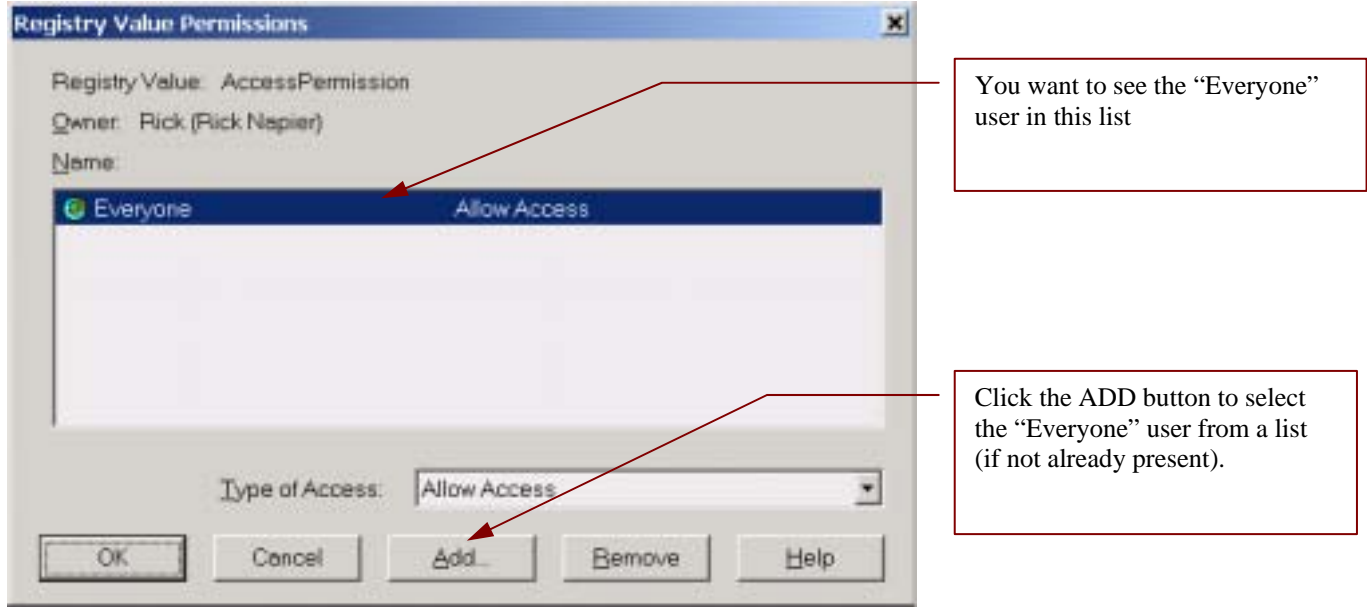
Registry Value Permissions

×

Registry Value: AccessPermission

Owner: Rick (Rick Napier)

Name:

| Everyone | Allow Access |
|---|---|

Type of Access: Allow Access

OK

Cancel

Add...

Remove

Help

You want to see the "Everyone" user in this list

Click the ADD button to select the "Everyone" user from a list (if not already present).